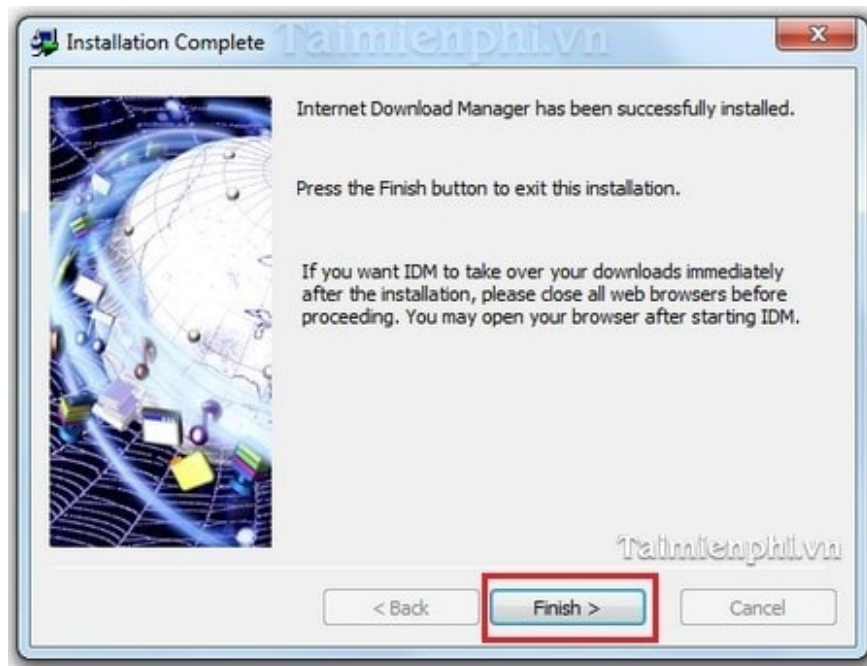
Installation Complete Taimienphi.vn

Internet Download Manager has been successfully installed.

Press the Finish button to exit this installation.

If you want IDM to take over your downloads immediately after the installation, please close all web browsers before proceeding. You may open your browser after starting IDM.

Taimienphi.vn

< Back

Finish >

Cancel